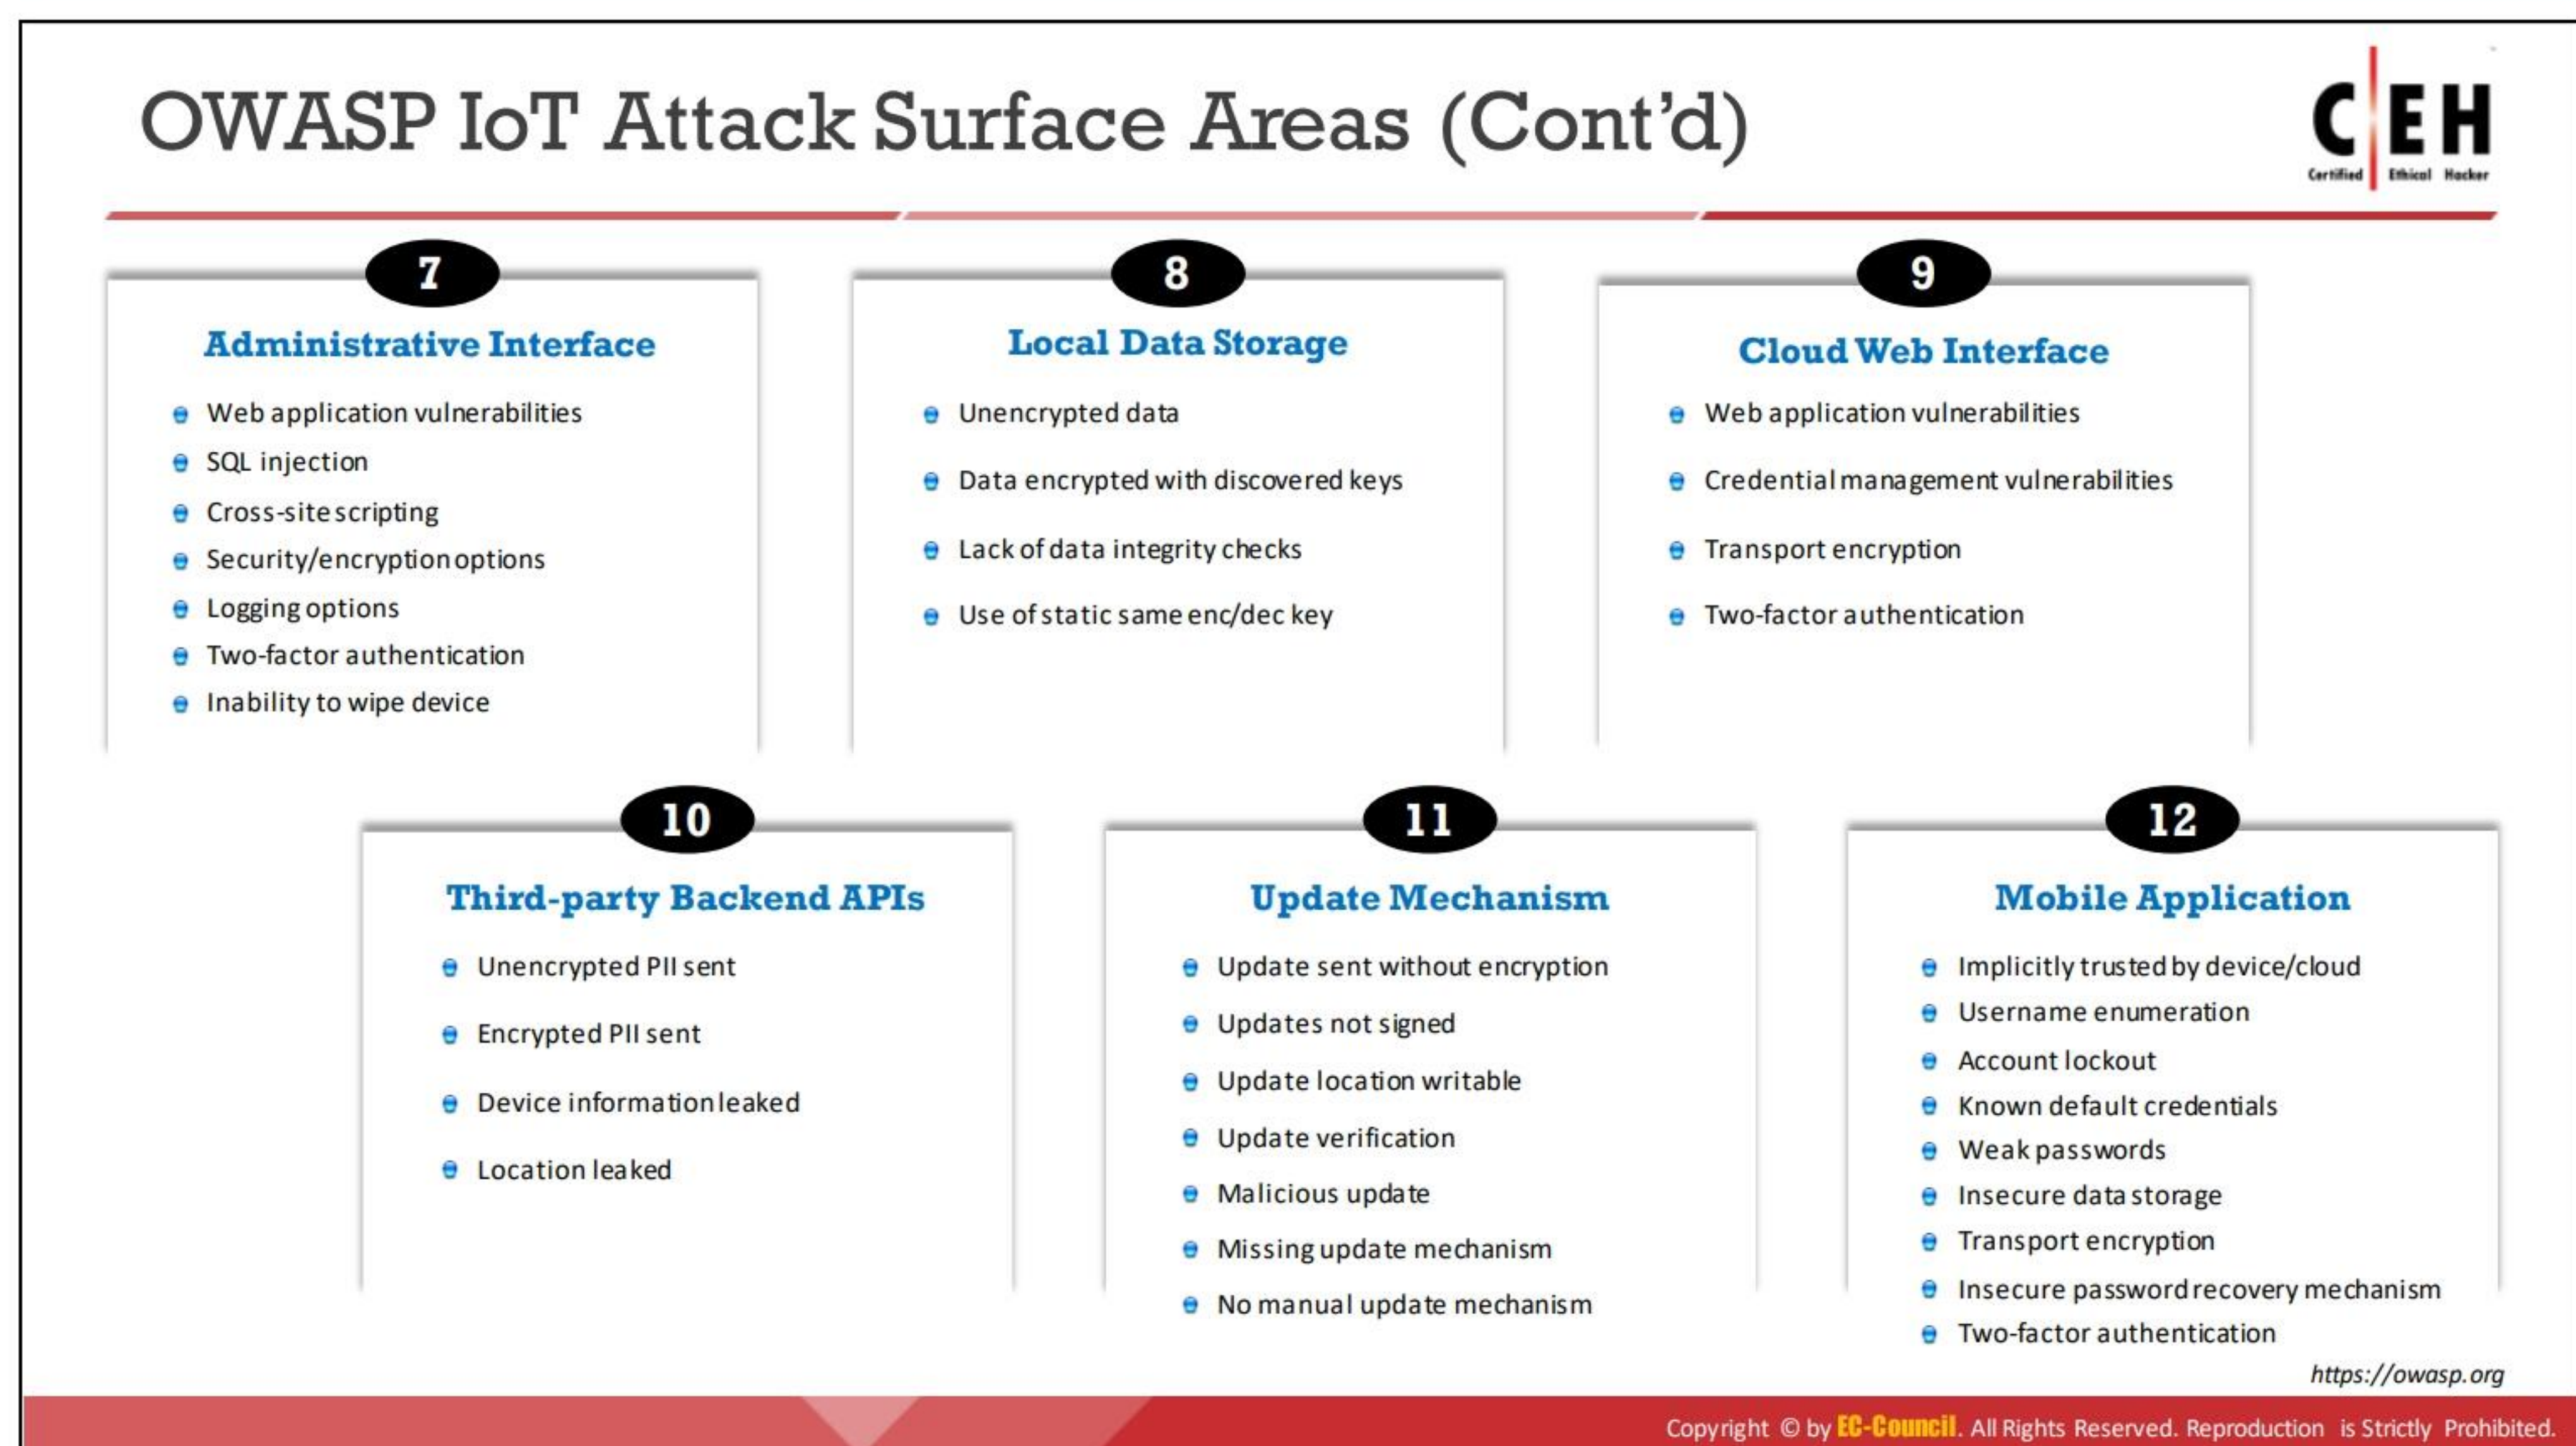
OWASP IoT Attack Surface Areas (Cont'd)

C|EH Certified Ethical Hacker

7

Administrative Interface

- Web application vulnerabilities
- SQL injection
- Cross-site scripting
- Security/encryption options
- Logging options
- Two-factor authentication
- Inability to wipe device

8

Local Data Storage

- Unencrypted data
- Data encrypted with discovered keys
- Lack of data integrity checks
- Use of static same enc/dec key

9

Cloud Web Interface

- Web application vulnerabilities
- Credential management vulnerabilities
- Transport encryption
- Two-factor authentication

10

Third-party Backend APIs

- Unencrypted PII sent
- Encrypted PII sent
- Device information leaked
- Location leaked

11

Update Mechanism

- Update sent without encryption
- Updates not signed
- Update location writable
- Update verification
- Malicious update
- Missing update mechanism
- No manual update mechanism

12

Mobile Application

- Implicitly trusted by device/cloud
- Username enumeration
- Account lockout
- Known default credentials
- Weak passwords
- Insecure data storage
- Transport encryption
- Insecure password recovery mechanism
- Two-factor authentication

https://owasp.org

Copyright © by EC-Council. All Rights Reserved. Reproduction is Strictly Prohibited.